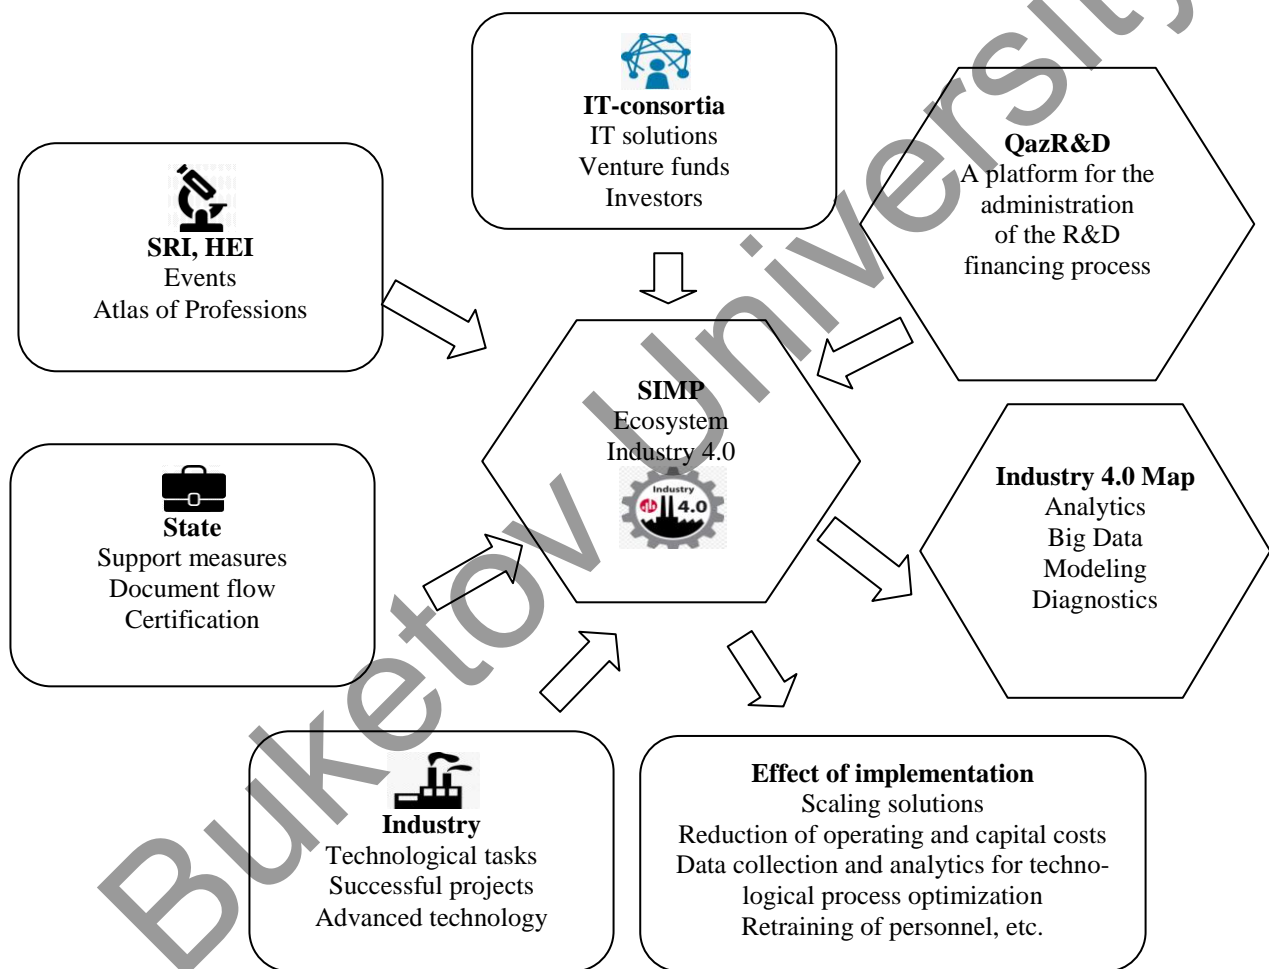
IT-consortia
IT solutions
Venture funds
Investors

QazR&D
A platform for the administration of the R&D financing process

SRI, HEI
Events
Atlas of Professions

SIMP
Ecosystem
Industry 4.0

Industry 4.0

State
Support measures
Document flow
Certification

Industry 4.0 Map
Analytics
Big Data
Modeling
Diagnostics

Industry
Technological tasks
Successful projects
Advanced technology

Effect of implementation
Scaling solutions
Reduction of operating and capital costs
Data collection and analytics for technological process optimization
Retraining of personnel, etc.

Buketov University